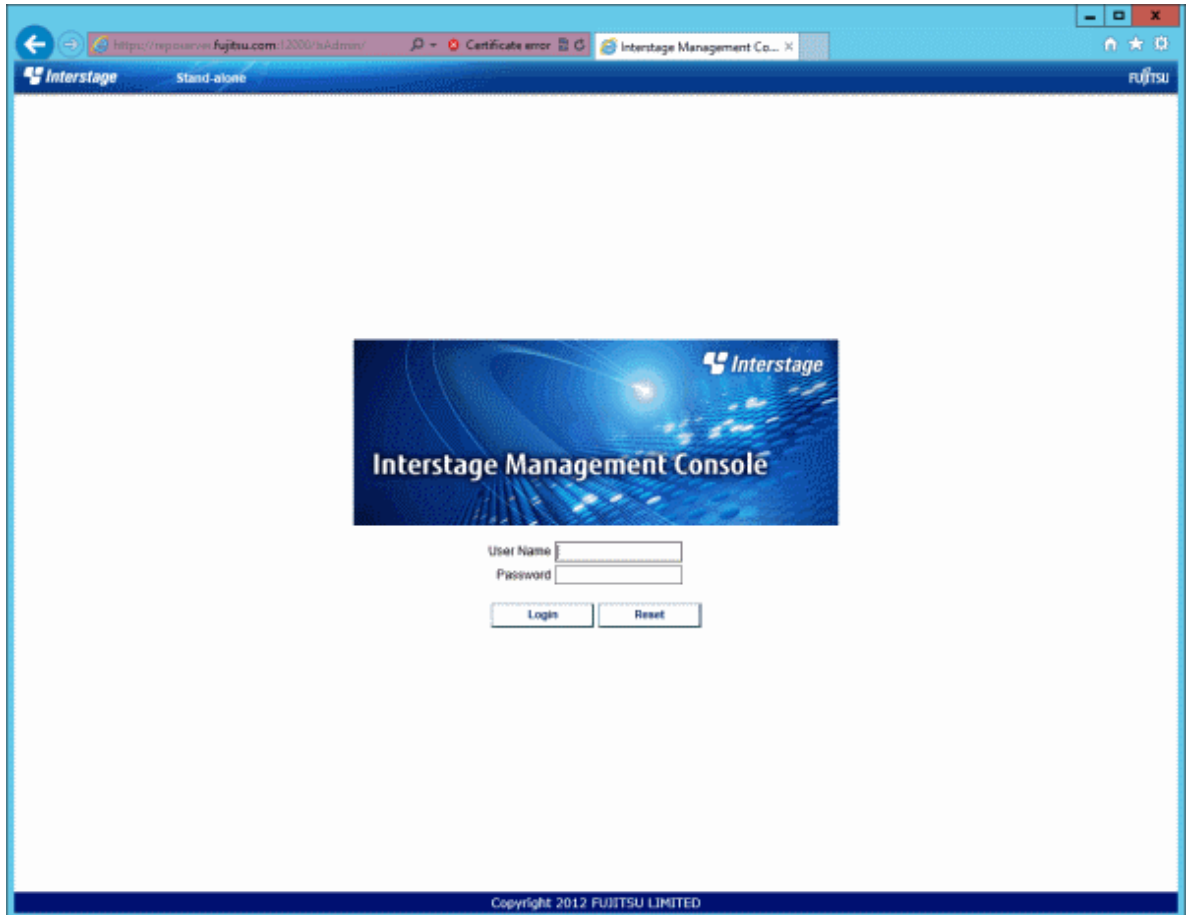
https://reposerver.fujitsu.com:12000/isAdmin/

Certificate error

Interstage Management Co...

Interstage Stand-alone

FUJITSU

Interstage

Interstage Management Console

User Name

Password

Login Reset

Copyright 2012 FUJITSU LIMITED